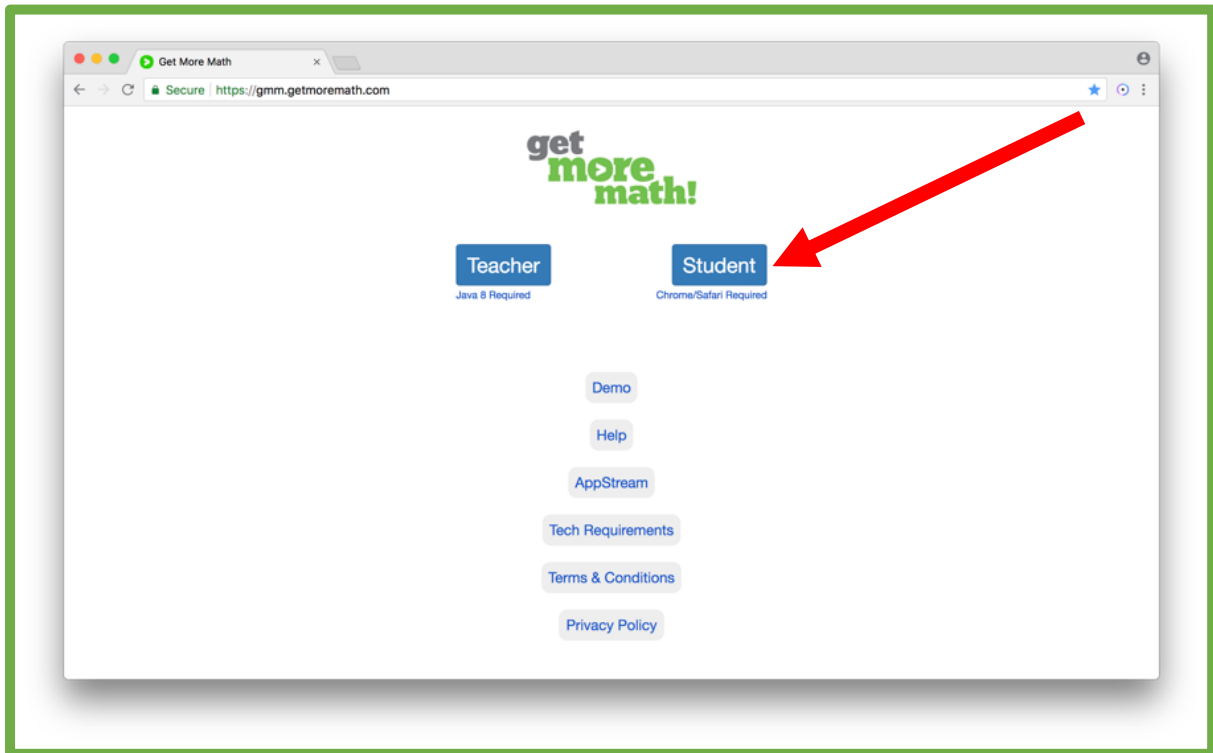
Get More Math ×

Secure https://gmm.getmoremath.com

get more math!

Teacher
Java 8 Required

Student
Chrome/Safari Required

Demo

Help

AppStream

Tech Requirements

Terms & Conditions

Privacy Policy